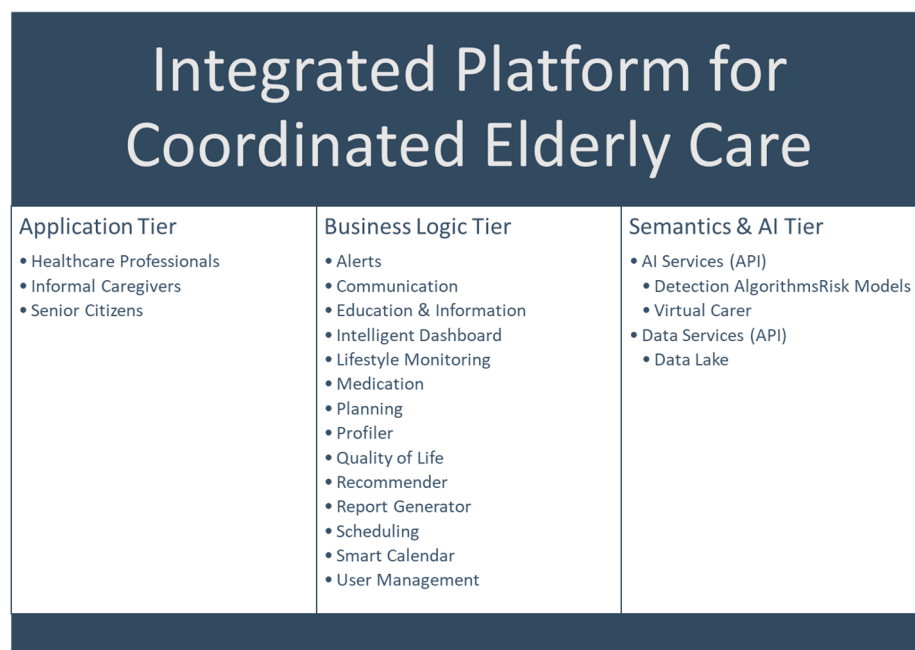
Integrated Platform for Coordinated Elderly Care

Application Tier
• Healthcare Professionals
• Informal Caregivers
• Senior Citizens

Business Logic Tier
• Alerts
• Communication
• Education & Information
• Intelligent Dashboard
• Lifestyle Monitoring
• Medication
• Planning
• Profiler
• Quality of Life
• Recommender
• Report Generator
• Scheduling
• Smart Calendar
• User Management

Semantics & AI Tier
• AI Services (API)
• Detection AlgorithmsRisk Models
• Virtual Carer
• Data Services (API)
• Data Lake